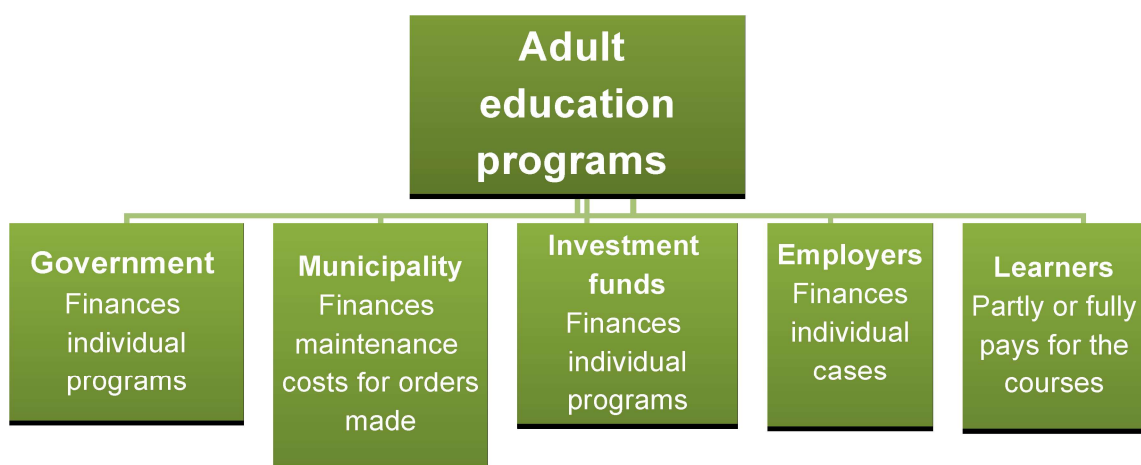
Adult education programs

Government
Finances individual programs

Municipality
Finances maintenance costs for orders made

Investment funds
Finances individual programs

Employers
Finances individual cases

Learners
Partly or fully pays for the courses